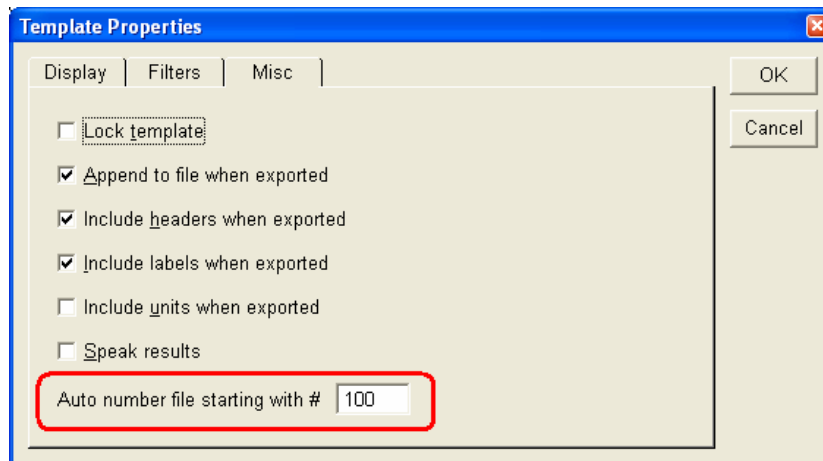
Template Properties

Display | Filters | Misc

OK

Cancel

Lock template

Append to file when exported

Include headers when exported

Include labels when exported

Include units when exported

Speak results

Auto number file starting with # 100